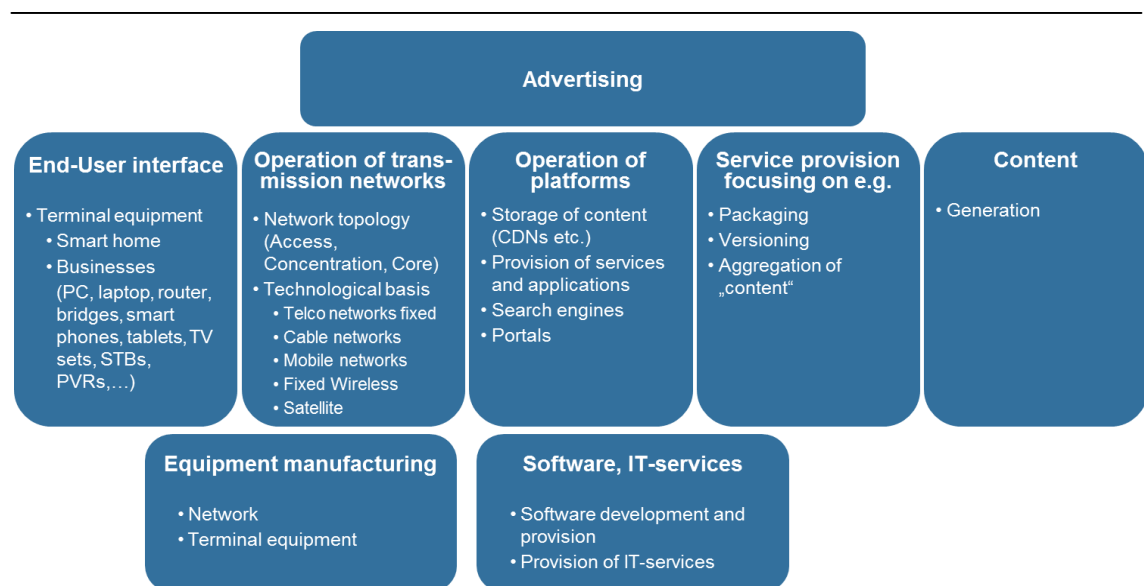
Advertising

End-User interface

• Terminal equipment
• Smart home
• Businesses (PC, laptop, router, bridges, smart phones, tablets, TV sets, STBs, PVRs,…)

Operation of transmission networks

• Network topology (Access, Concentration, Core)
• Technological basis
• Telco networks fixed
• Cable networks
• Mobile networks
• Fixed Wireless
• Satellite

Operation of platforms

• Storage of content (CDNs etc.)
• Provision of services and applications
• Search engines
• Portals

Service provision focusing on e.g.

• Packaging
• Versioning
• Aggregation of „content"

Content

• Generation

Equipment manufacturing

• Network
• Terminal equipment

Software, IT-services

• Software development and provision
• Provision of IT-services